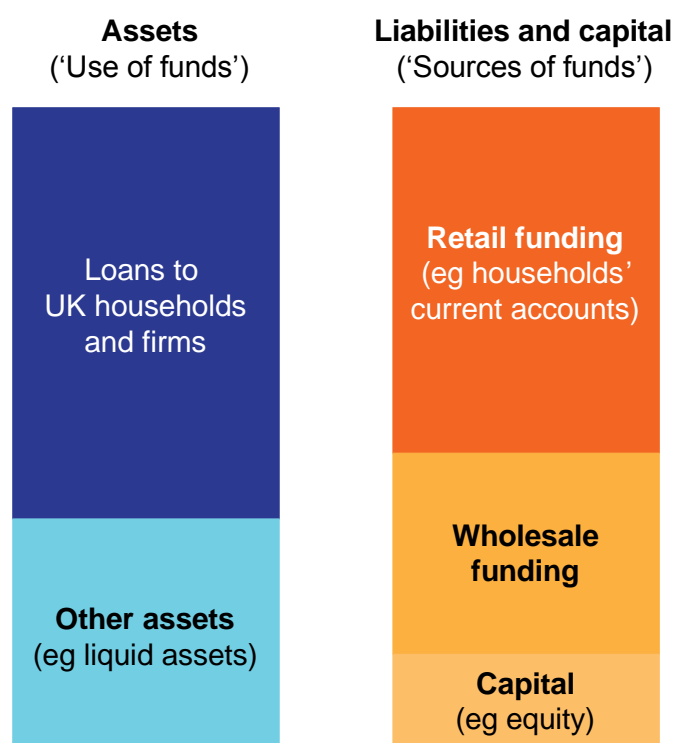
Assets
('Use of funds')

Liabilities and capital
('Sources of funds')

Loans to UK households and firms

Other assets
(eg liquid assets)

Retail funding
(eg households' current accounts)

Wholesale funding

Capital
(eg equity)